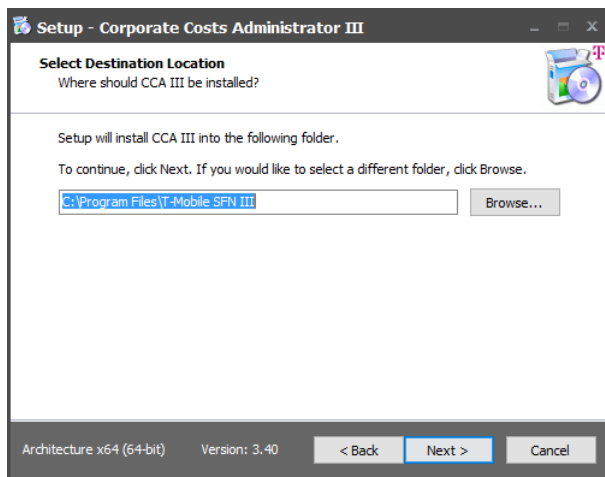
Setup - Corporate Costs Administrator III

Select Destination Location
Where should CCA III be installed?

Setup will install CCA III into the following folder.

To continue, click Next. If you would like to select a different folder, click Browse.

C:\Program Files\T-Mobile SFN III

Browse...

Architecture x64 (64-bit)   Version: 3.40

< Back   Next >   Cancel